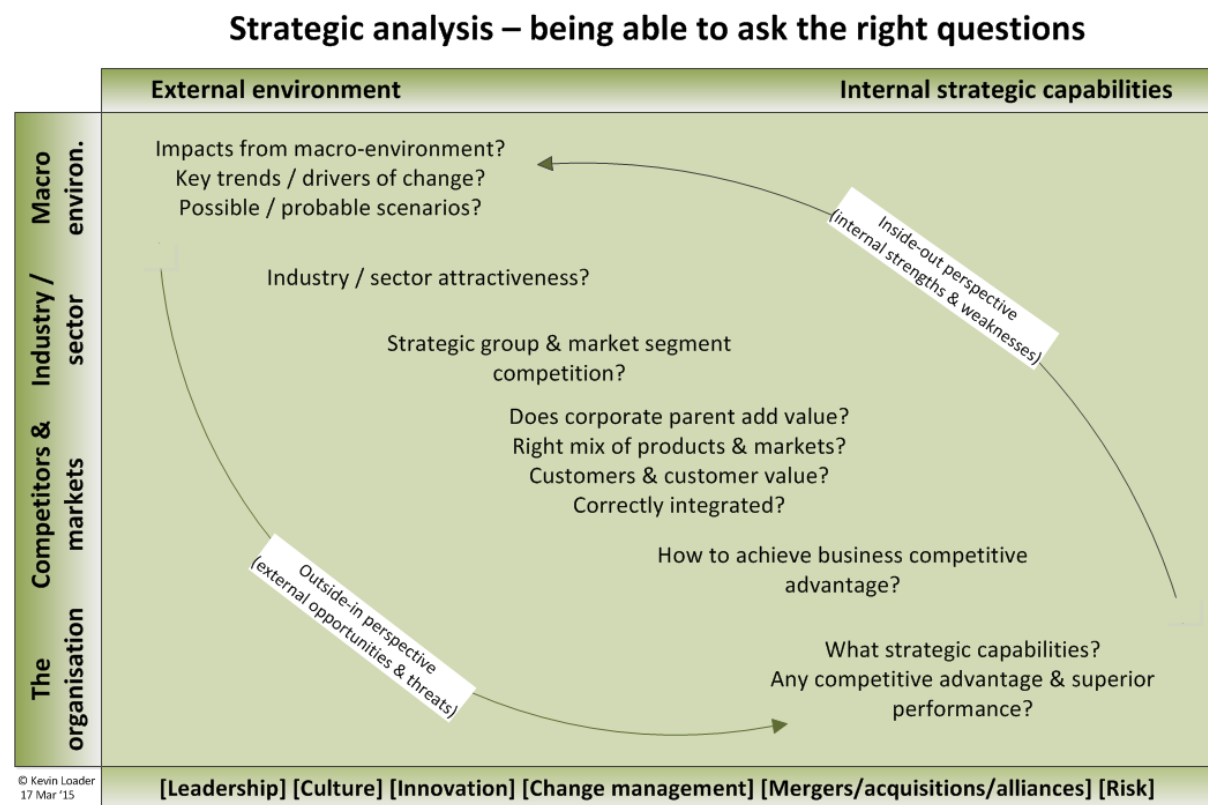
Strategic analysis – being able to ask the right questions

External environment

Internal strategic capabilities

Macro environ.

Industry / sector

Competitors & markets

The organisation

Impacts from macro-environment?
Key trends / drivers of change?
Possible / probable scenarios?

Inside-out perspective (internal strengths & weaknesses)

Industry / sector attractiveness?

Strategic group & market segment competition?

Does corporate parent add value?
Right mix of products & markets?
Customers & customer value?
Correctly integrated?

How to achieve business competitive advantage?

Outside-in perspective (external opportunities & threats)

What strategic capabilities?
Any competitive advantage & superior performance?

© Kevin Loader 17 Mar '15

[Leadership] [Culture] [Innovation] [Change management] [Mergers/acquisitions/alliances] [Risk]